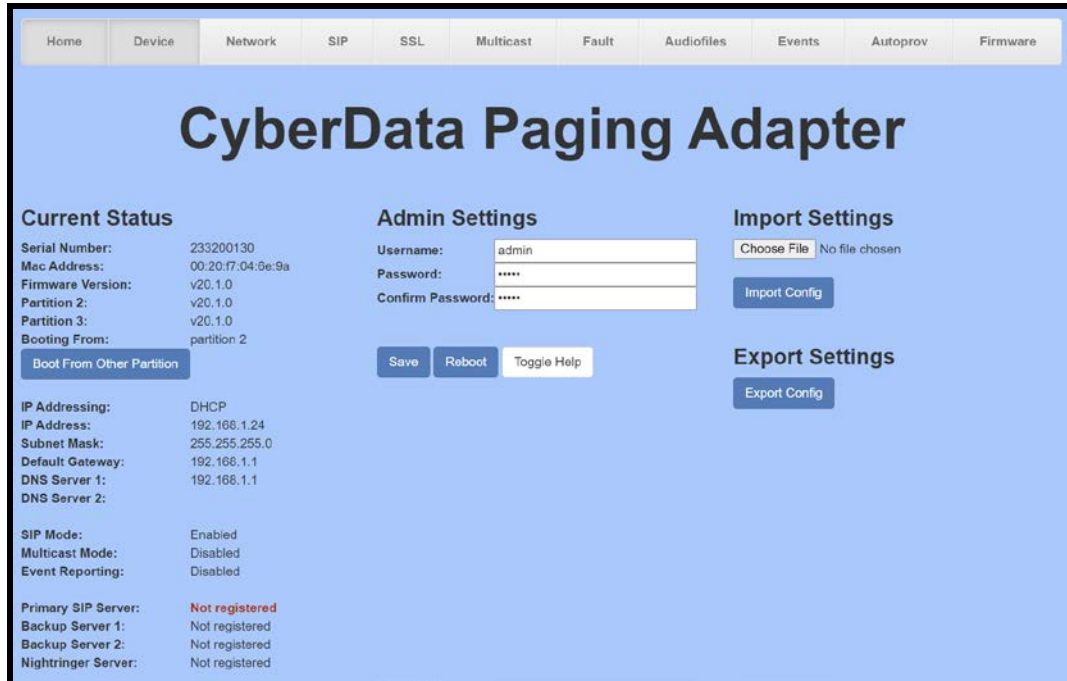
Home Device Network SIP SSL Multicast Fault Audiofiles Events Autoprov Firmware

CyberData Paging Adapter

Current Status

| | |
|---|---|
| Serial Number: | 233200130 |
| Mac Address: | 00:20:f7:04:6e:9a |
| Firmware Version: | v20.1.0 |
| Partition 2: | v20.1.0 |
| Partition 3: | v20.1.0 |
| Booting From: | partition 2 |

Boot From Other Partition

| | |
|---|---|
| IP Addressing: | DHCP |
| IP Address: | 192.168.1.24 |
| Subnet Mask: | 255.255.255.0 |
| Default Gateway: | 192.168.1.1 |
| DNS Server 1: | 192.168.1.1 |
| DNS Server 2: | |

| | |
|---|---|
| SIP Mode: | Enabled |
| Multicast Mode: | Disabled |
| Event Reporting: | Disabled |

| | |
|---|---|
| Primary SIP Server: | Not registered |
| Backup Server 1: | Not registered |
| Backup Server 2: | Not registered |
| Nightringer Server: | Not registered |

Admin Settings

Username: admin
Password: •••••
Confirm Password: •••••

Save Reboot Toggle Help

Import Settings

Choose File No file chosen

Import Config

Export Settings

Export Config